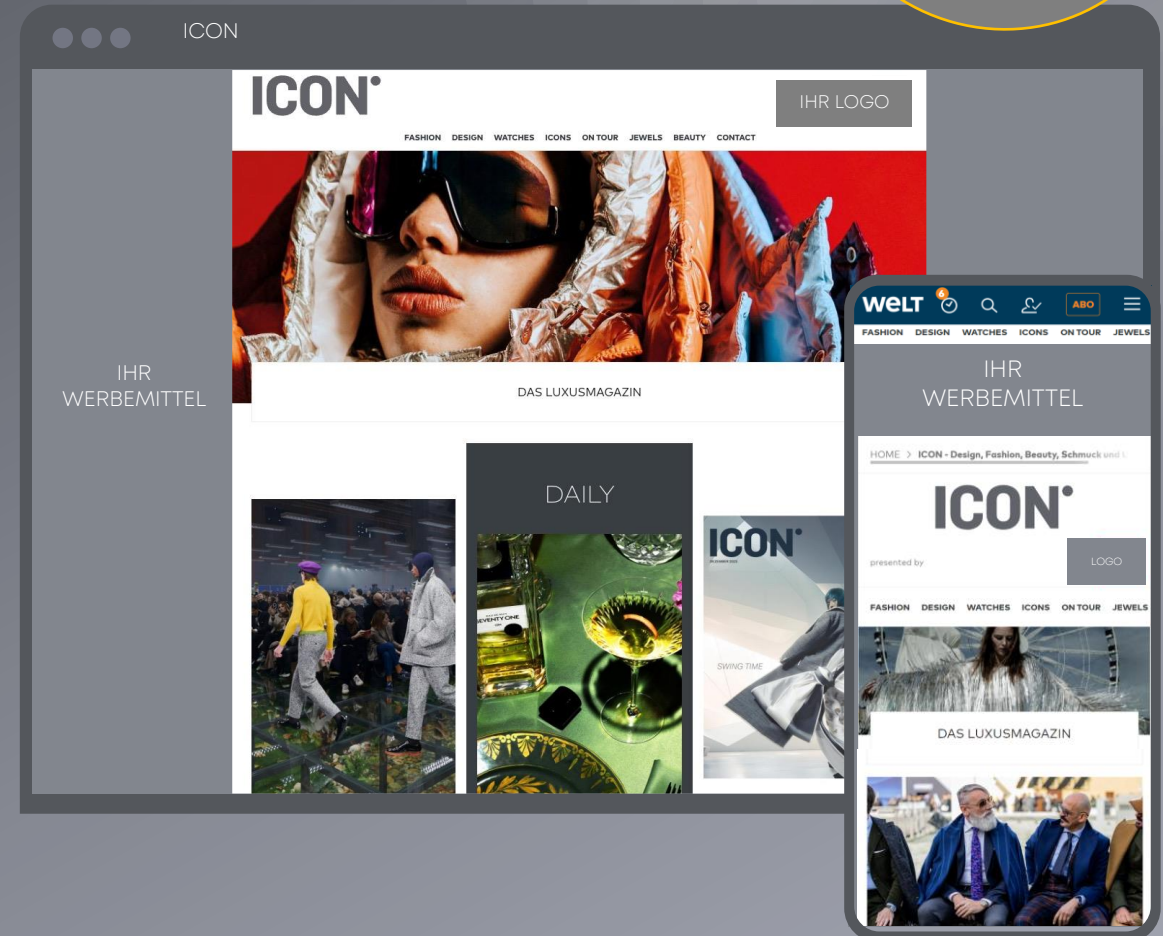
ICON

ICON°

IHR LOGO

FASHION DESIGN WATCHES ICONS ON TOUR JEWELS BEAUTY CONTACT

IHR WERBEMITTEL

DAS LUXUSMAGAZIN

DAILY

SEVENTY ONE

ICON°

SWING TIME

WELT 6 ABO

FASHION DESIGN WATCHES ICONS ON TOUR JEWELS

IHR WERBEMITTEL

HOME > ICON - Design, Fashion, Beauty, Schmuck und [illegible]

ICON°

presented by

LOGO

FASHION DESIGN WATCHES ICONS ON TOUR JEWELS

DAS LUXUSMAGAZIN